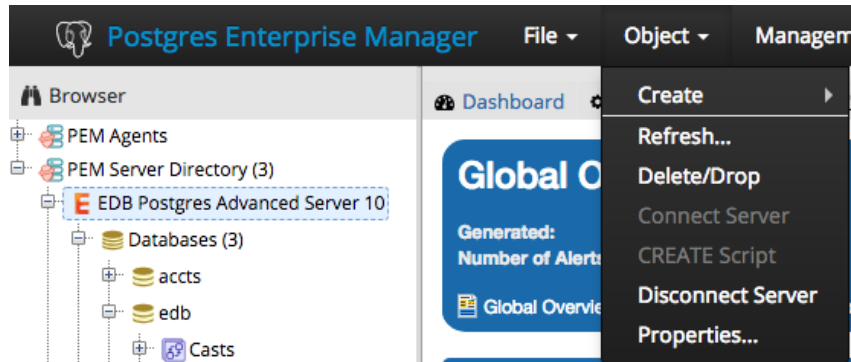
Postgres Enterprise Manager File ▾ Object ▾ Managem

Browser

PEM Agents

PEM Server Directory (3)

EDB Postgres Advanced Server 10

Databases (3)

accts

edb

Casts

Dashboard

Global O

Generated:

Number of Alerts

Global Overvie

Create

Refresh...

Delete/Drop

Connect Server

CREATE Script

Disconnect Server

Properties...